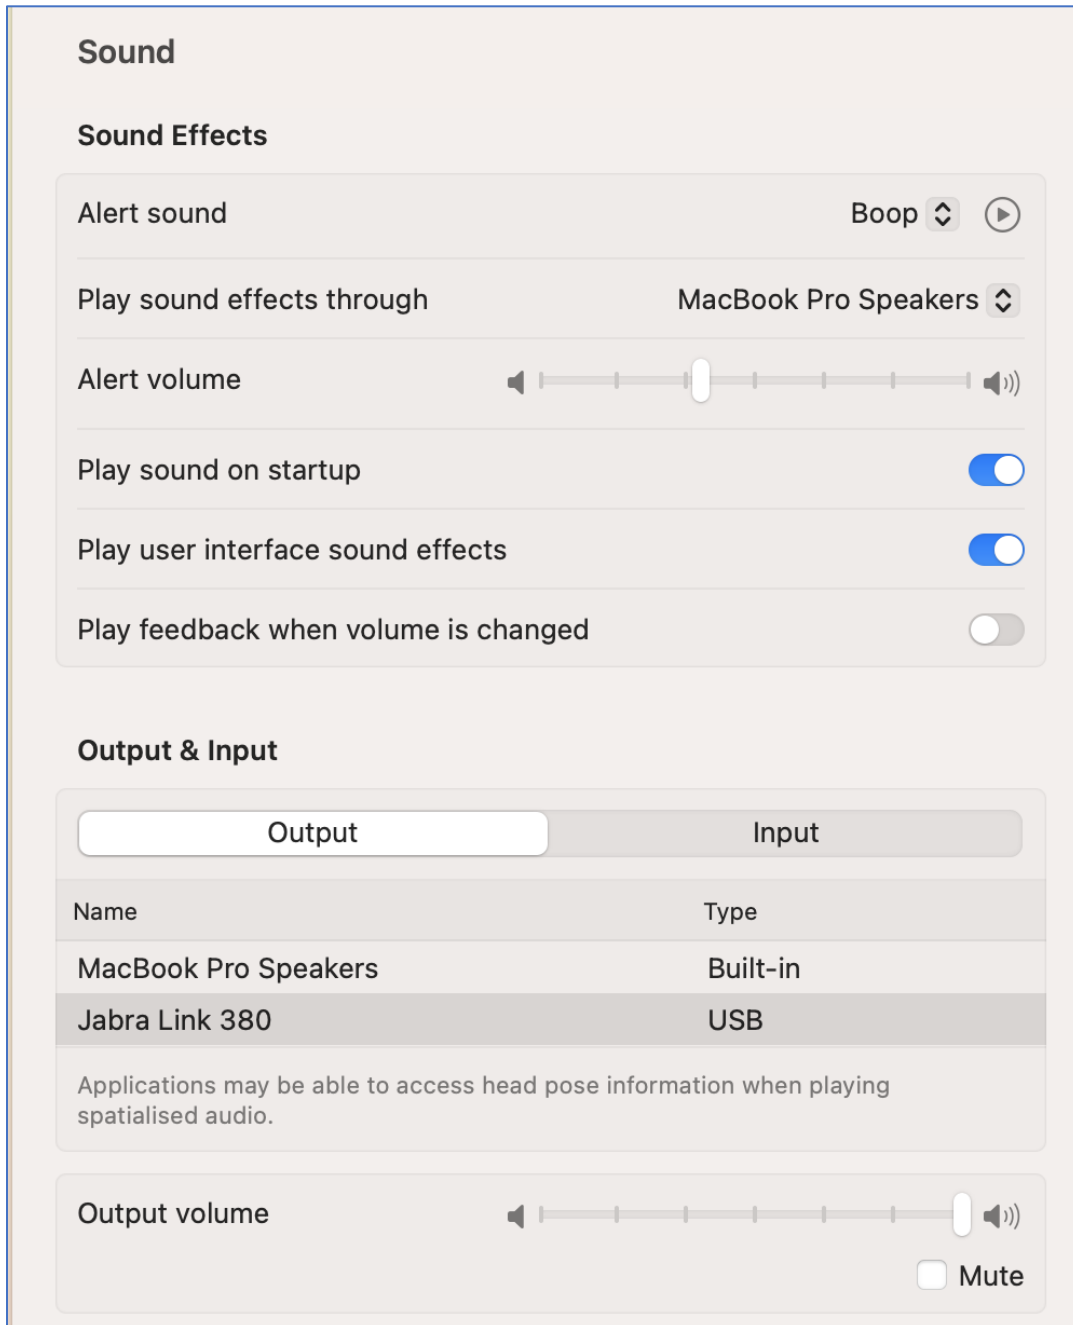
Sound

Sound Effects

Alert sound
Boop

Play sound effects through
MacBook Pro Speakers

Alert volume

Play sound on startup

Play user interface sound effects

Play feedback when volume is changed

Output & Input

Output
Input

| Name | Type |
|---|---|
| MacBook Pro Speakers | Built-in |
| Jabra Link 380 | USB |

Applications may be able to access head pose information when playing spatialised audio.

Output volume

Mute